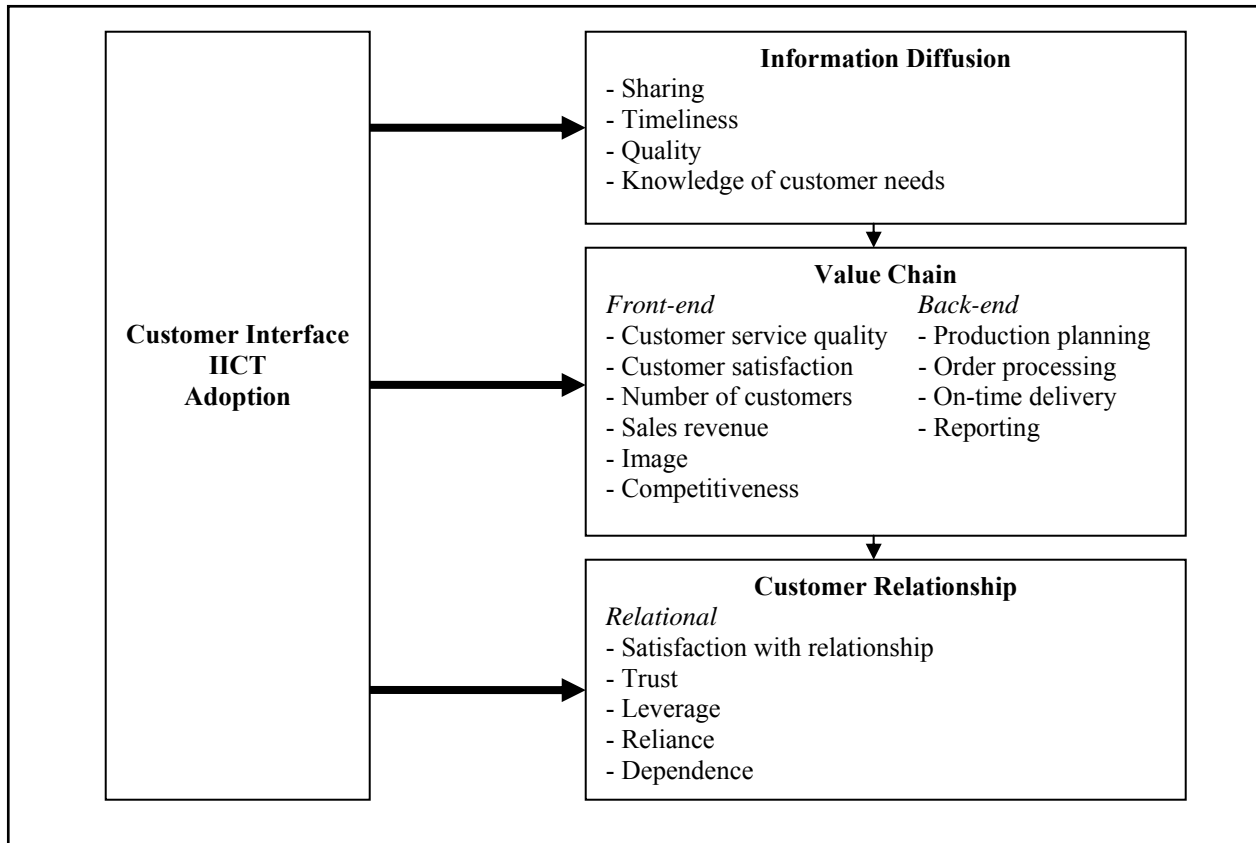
Customer Interface IICT Adoption

Information Diffusion
- Sharing
- Timeliness
- Quality
- Knowledge of customer needs

Value Chain
Front-end
- Customer service quality
- Customer satisfaction
- Number of customers
- Sales revenue
- Image
- Competitiveness

Back-end
- Production planning
- Order processing
- On-time delivery
- Reporting

Customer Relationship
Relational
- Satisfaction with relationship
- Trust
- Leverage
- Reliance
- Dependence